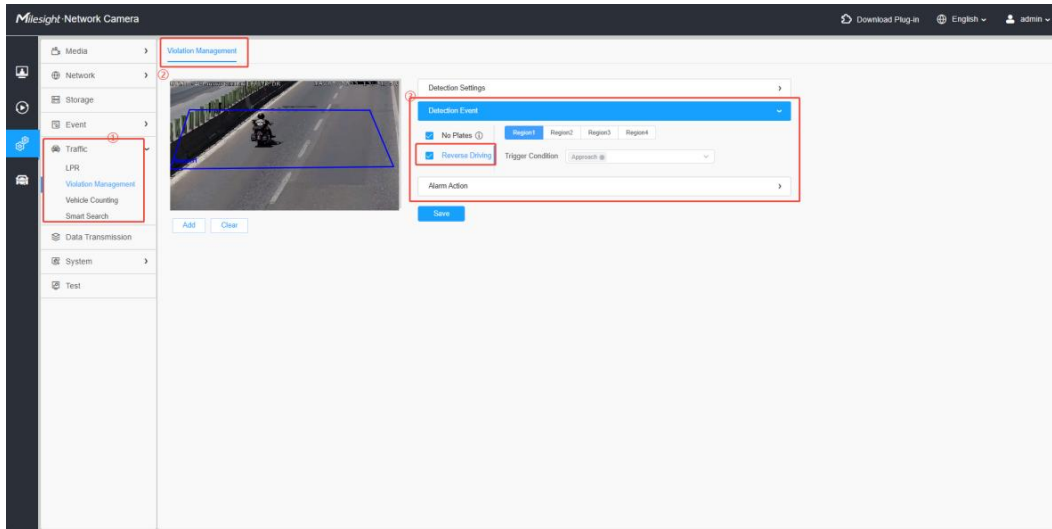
Milesight Network Camera

Download Plug-in English admin

Media
Network
Storage
Event
Traffic ①
LPR
Violation Management
Vehicle Counting
Smart Search
Data Transmission
System
Test

Violation Management ②

Add Clear

③
Detection Settings
Detection Event
No Plates
Region1 Region2 Region3 Region4
Reverse Driving Trigger Condition Approach
Alarm Action
Save